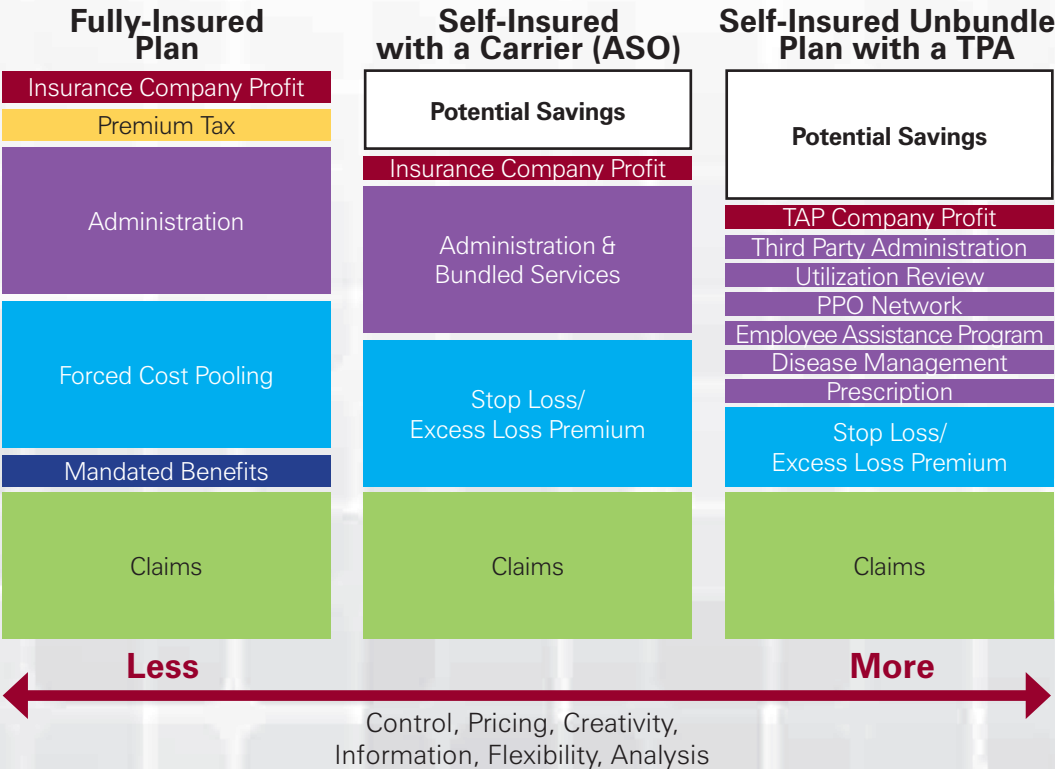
Fully-Insured Plan

Insurance Company Profit

Premium Tax

Administration

Forced Cost Pooling

Mandated Benefits

Claims

Self-Insured with a Carrier (ASO)

Potential Savings

Insurance Company Profit

Administration & Bundled Services

Stop Loss/ Excess Loss Premium

Claims

Self-Insured Unbundle Plan with a TPA

Potential Savings

TAP Company Profit

Third Party Administration

Utilization Review

PPO Network

Employee Assistance Program

Disease Management

Prescription

Stop Loss/ Excess Loss Premium

Claims

Less

More

Control, Pricing, Creativity, Information, Flexibility, Analysis